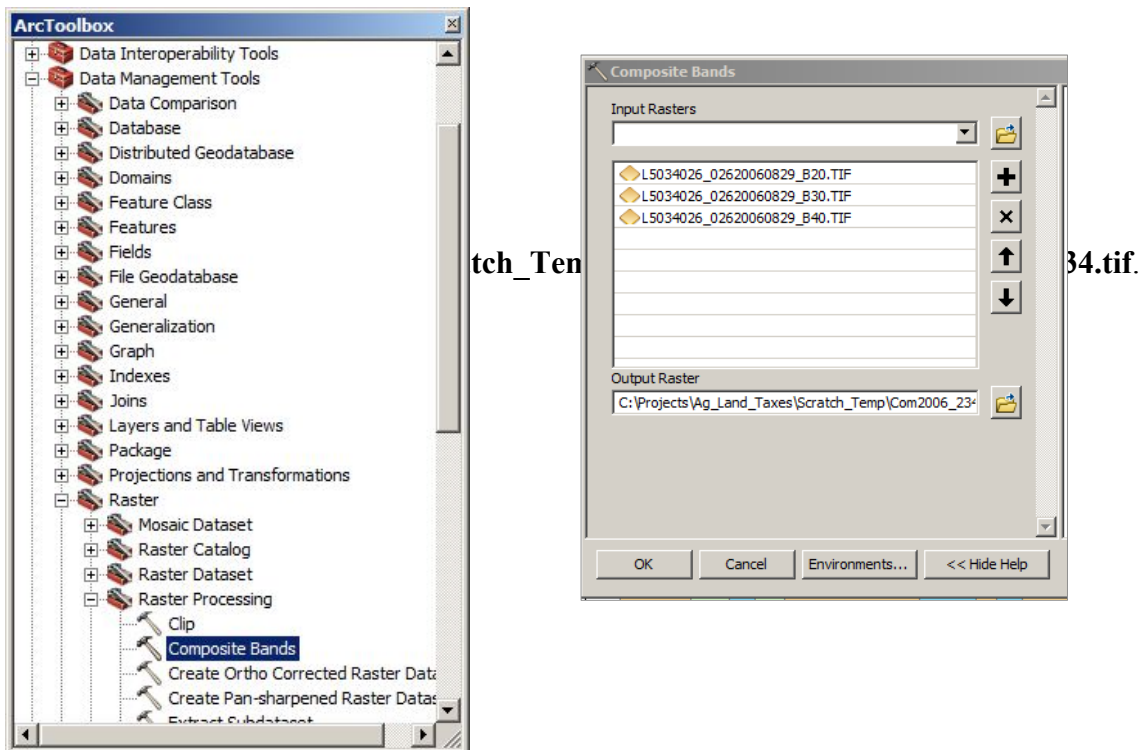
ArcToolbox

Data Interoperability Tools
Data Management Tools
Data Comparison
Database
Distributed Geodatabase
Domains
Feature Class
Features
Fields
File Geodatabase
General
Generalization
Graph
Indexes
Joins
Layers and Table Views
Package
Projections and Transformations
Raster
Mosaic Dataset
Raster Catalog
Raster Dataset
Raster Processing
Clip
Composite Bands
Create Ortho Corrected Raster Data
Create Pan-sharpened Raster Datas
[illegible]

tch_Ten

34.tif.

Composite Bands

Input Rasters

L5034026_02620060829_B20.TIF
L5034026_02620060829_B30.TIF
L5034026_02620060829_B40.TIF

Output Raster
C:\Projects\Ag_Land_Taxes\Scratch_Temp\Com2006_23

OK
Cancel
Environments...
<< Hide Help